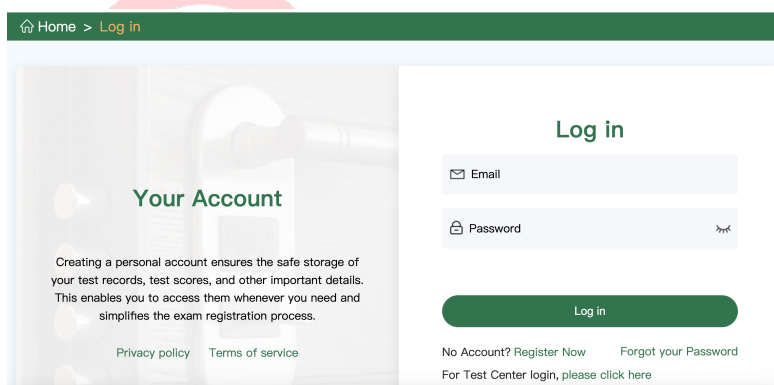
Home > Log in

Your Account

Creating a personal account ensures the safe storage of your test records, test scores, and other important details. This enables you to access them whenever you need and simplifies the exam registration process.

Privacy policy Terms of service

Log in

Email

Password

Log in

No Account? Register Now Forgot your Password

For Test Center login, please click here